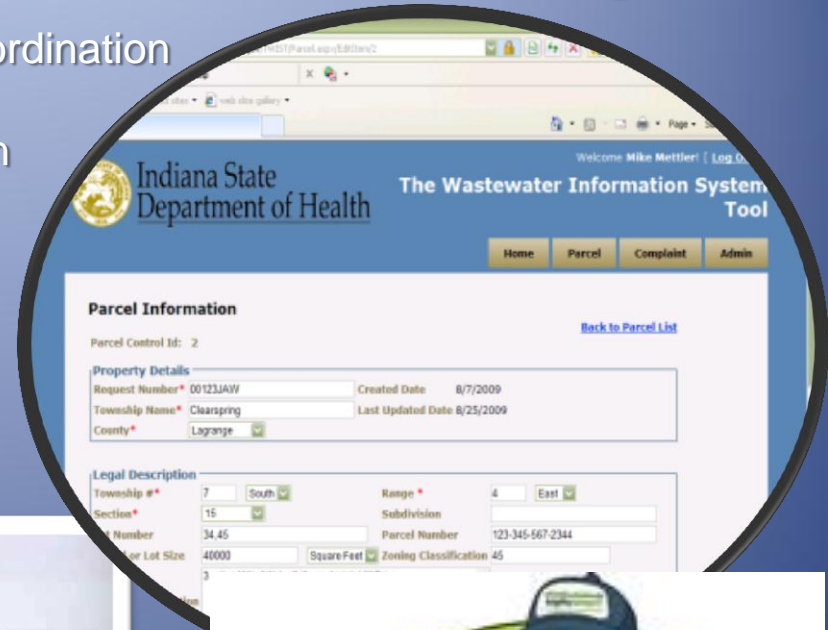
ordination

n

Indiana State Department of Health

Welcome Mike Mettler! [ Log O

The Wastewater Information System Tool

Home | Parcel | Complaint | Admin

Parcel Information

Parcel Control Id: 2

Back to Parcel List

Property Details

Request Number* 00123JAW

Created Date 8/7/2009

Township Name* Clearspring

Last Updated Date 8/25/2009

County* Lagrange

Legal Description

Township #* 7 South

Range * 4 East

Section* 15

Subdivision

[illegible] Number 34,45

Parcel Number 123-345-567-2344

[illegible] Lot Size 40000 Square Feet

Zoning Classification 45